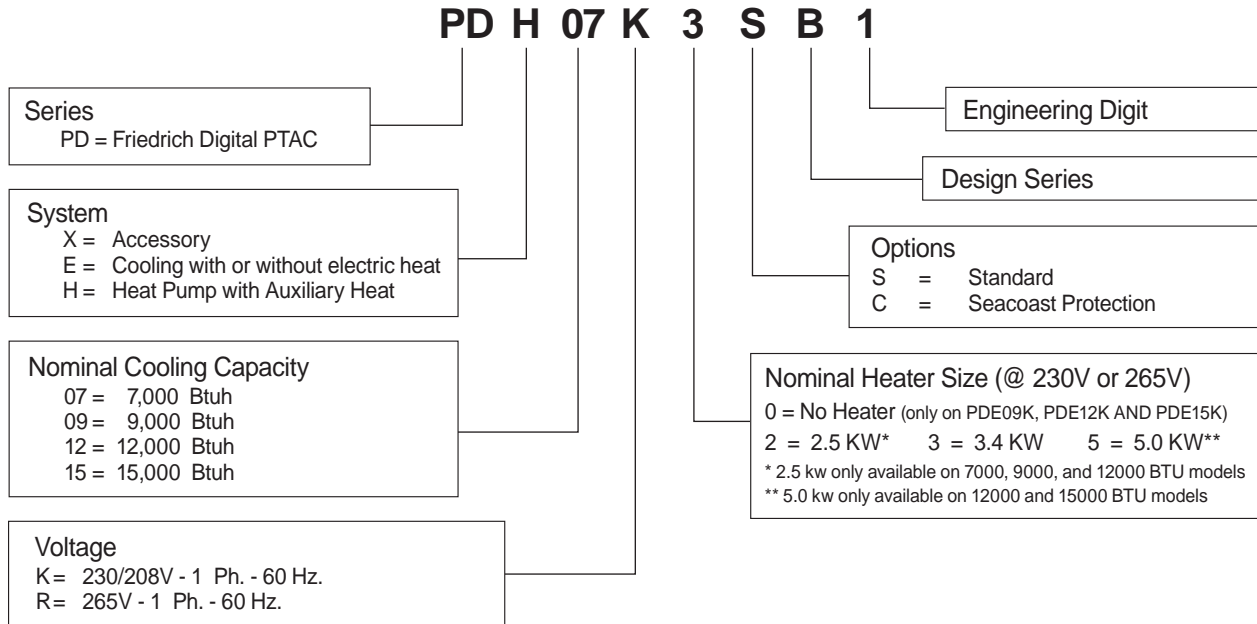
PD H 07 K 3 S B 1

Series
PD = Friedrich Digital PTAC

System
X = Accessory
E = Cooling with or without electric heat
H = Heat Pump with Auxiliary Heat

Nominal Cooling Capacity
07 = 7,000 Btuh
09 = 9,000 Btuh
12 = 12,000 Btuh
15 = 15,000 Btuh

Voltage
K = 230/208V - 1 Ph. - 60 Hz.
R = 265V - 1 Ph. - 60 Hz.

Engineering Digit

Design Series

Options
S = Standard
C = Seacoast Protection

Nominal Heater Size (@ 230V or 265V)
0 = No Heater (only on PDE09K, PDE12K AND PDE15K)
2 = 2.5 KW* 3 = 3.4 KW 5 = 5.0 KW**
* 2.5 kw only available on 7000, 9000, and 12000 BTU models
** 5.0 kw only available on 12000 and 15000 BTU models